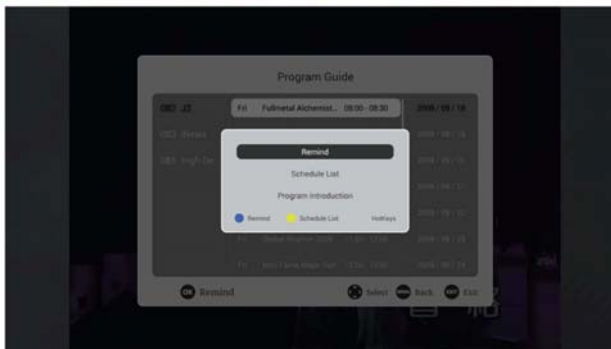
Program Guide

002 J2

Fri Fullmetal Alchemist... 08:00 - 08:30

2008 / 05 / 16

003 iNews

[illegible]

003 High-De

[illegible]

Remind

Schedule List

Program Introduction

Remind

Schedule List

Hotkeys

Fri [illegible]

Fri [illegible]

OK Remind

Select

Back

EXIT Exit